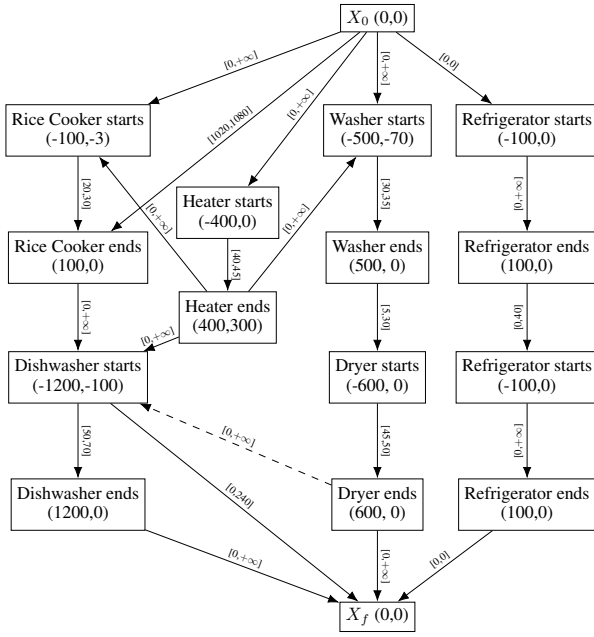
$X_0$ (0,0)

[0,+∞]
[1020,1080]
[0,+∞]
[0,+∞]
[0,0]

Rice Cooker starts (-100,-3)

Washer starts (-500,-70)

Refrigerator starts (-100,0)

[20,30]

Heater starts (-400,0)

[30,35]

[0,+∞]

[0,+∞]

[0,+∞]

Rice Cooker ends (100,0)

[40,45]

Washer ends (500, 0)

Refrigerator ends (100,0)

[0,+∞]

Heater ends (400,300)

[5,30]

[0,0]

[0,+∞]

Dishwasher starts (-1200,-100)

Dryer starts (-600, 0)

Refrigerator starts (-100,0)

[50,70]

[0,+∞]

[45,50]

[0,+∞]

Dishwasher ends (1200,0)

[0,240]

Dryer ends (600, 0)

Refrigerator ends (100,0)

[0,+∞]

[0,+∞]

[0,0]

$X_f$ (0,0)